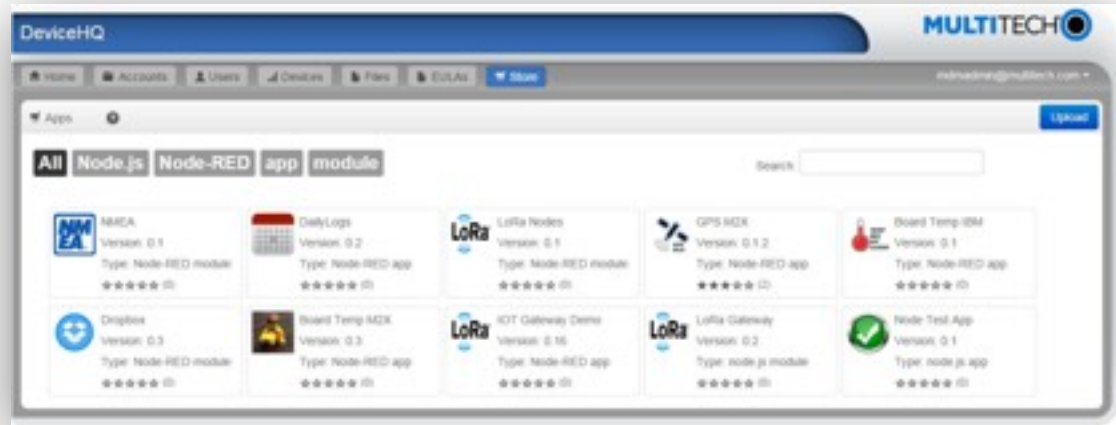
DeviceHQ

MULTITECH

Home Accounts Users Devices Files EULAs Store

mdmadmin@multitech.com

Apps

Upload

All Node.js Node-RED app module

Search

NMEA
Version: 0.1
Type: Node-RED module
(0)

DailyLogs
Version: 0.2
Type: Node-RED app
(0)

LoRa
LoRa Nodes
Version: 0.1
Type: Node-RED module
(0)

GPS M2X
Version: 0.1.2
Type: Node-RED app
(2)

Board Temp IBM
Version: 0.1
Type: Node-RED app
(0)

Dropbox
Version: 0.3
Type: Node-RED module
(0)

Board Temp M2X
Version: 0.3
Type: Node-RED app
(0)

LoRa
IOT Gateway Demo
Version: 0.16
Type: Node-RED app
(0)

LoRa
LoRa Gateway
Version: 0.2
Type: node.js module
(0)

Node Test App
Version: 0.1
Type: node.js app
(0)